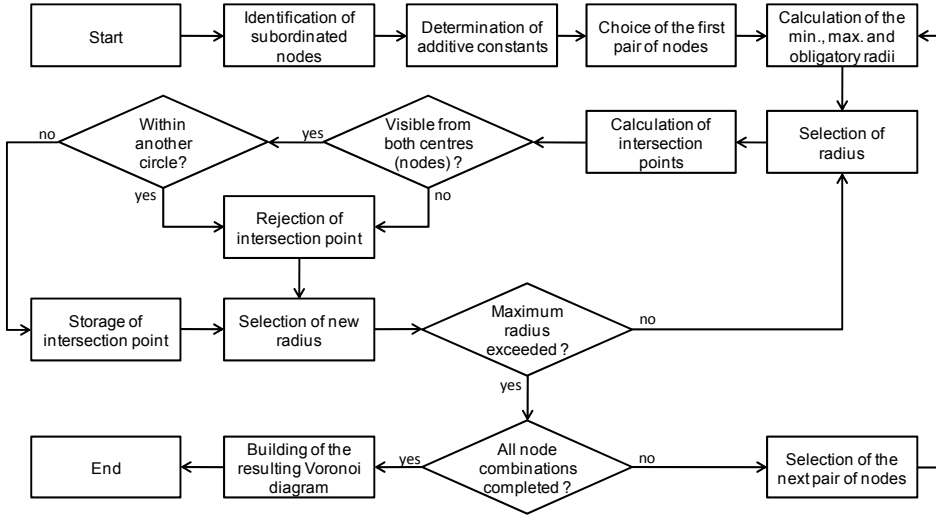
Start

Identification of subordinated nodes

Determination of additive constants

Choice of the first pair of nodes

Calculation of the min., max. and obligatory radii

Selection of radius

Calculation of intersection points

Visible from both centres (nodes) ?

yes

Within another circle?

no

yes

no

Rejection of intersection point

Storage of intersection point

Selection of new radius

Maximum radius exceeded ?

no

yes

All node combinations completed ?

no

Selection of the next pair of nodes

yes

Building of the resulting Voronoi diagram

End